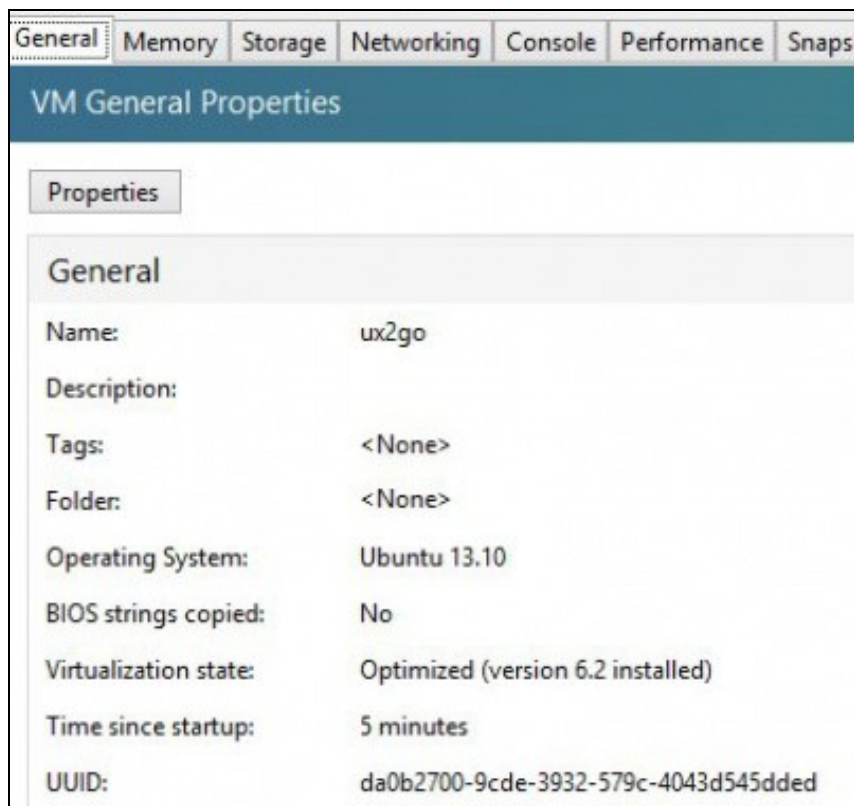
General | Memory | Storage | Networking | Console | Performance | Snaps

VM General Properties

Properties

General

| | |
|---|---|
| Name: | ux2go |
| Description: | |
| Tags: | <None> |
| Folder: | <None> |
| Operating System: | Ubuntu 13.10 |
| BIOS strings copied: | No |
| Virtualization state: | Optimized (version 6.2 installed) |
| Time since startup: | 5 minutes |
| UUID: | da0b2700-9cde-3932-579c-4043d545dded |